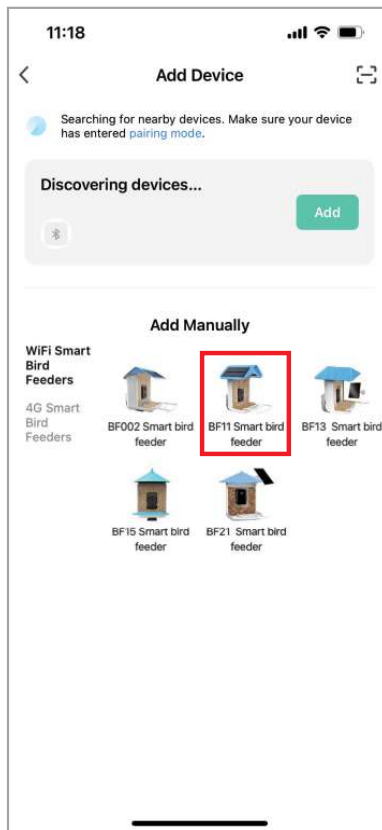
11:18

Add Device

Searching for nearby devices. Make sure your device has entered pairing mode.

Discovering devices...

Add

Add Manually

WiFi Smart Bird Feeders

4G Smart Bird Feeders

BF002 Smart bird feeder

BF11 Smart bird feeder

BF13 Smart bird feeder

BF15 Smart bird feeder

BF21 Smart bird feeder